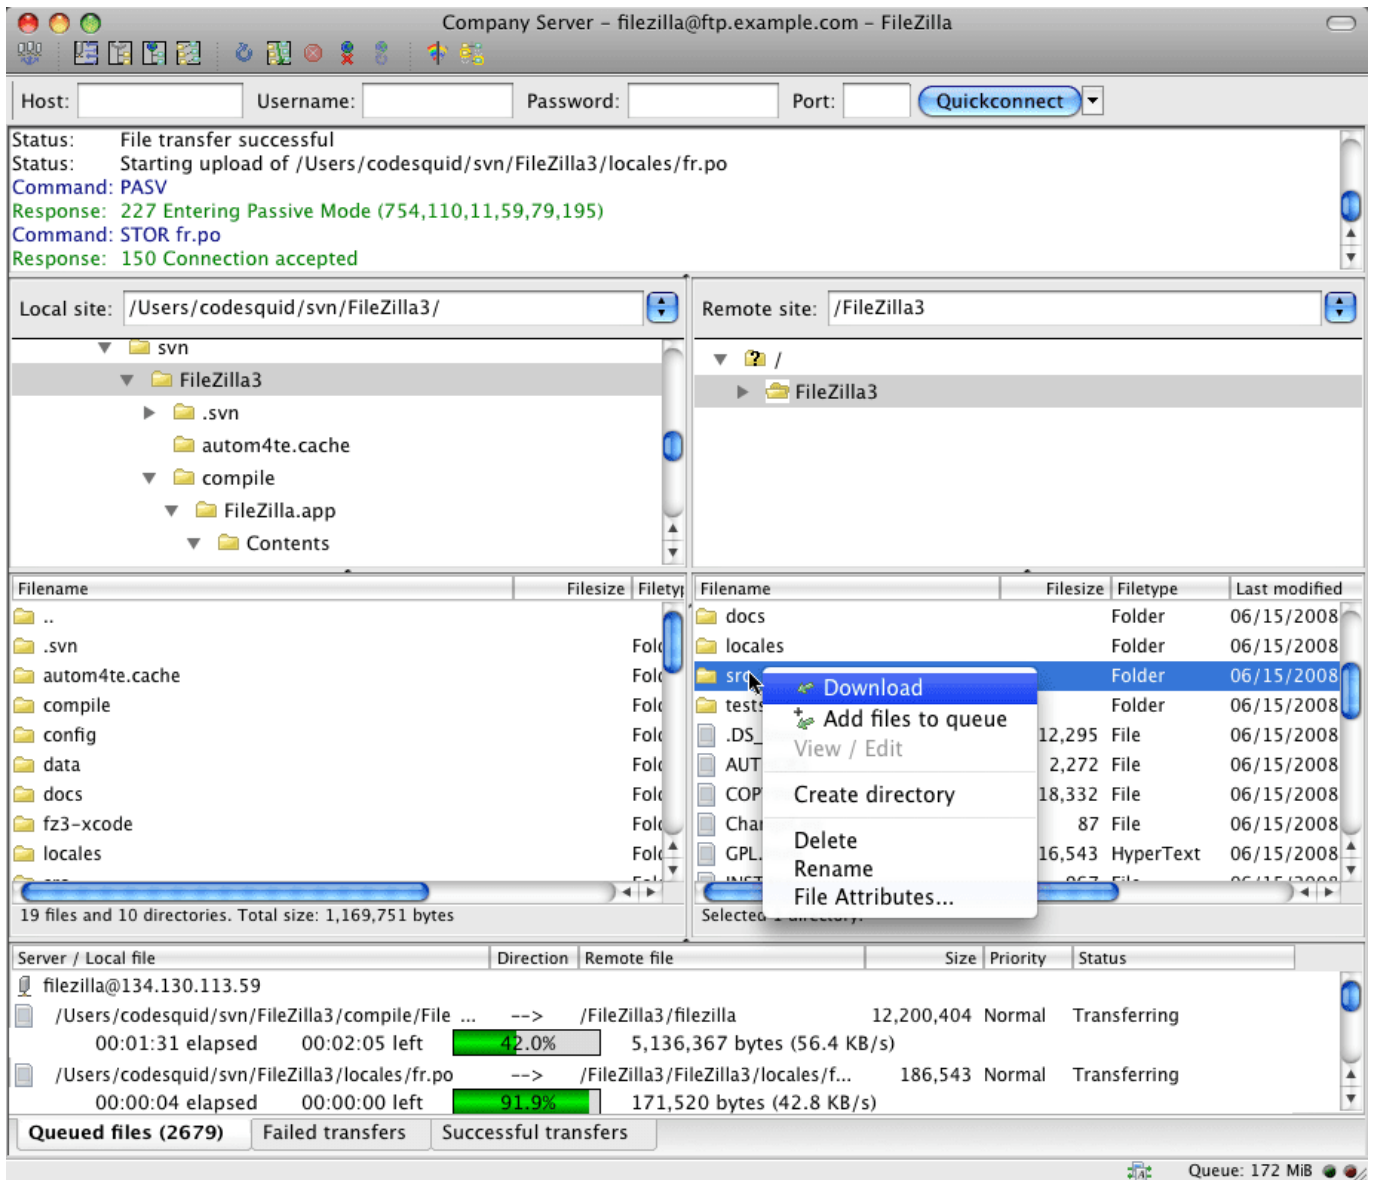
Company Server – filezilla@ftp.example.com – FileZilla

Host: Username: Password: Port: Quickconnect

Status: File transfer successful
Status: Starting upload of /Users/codesquid/svn/FileZilla3/locales/fr.po
Command: PASV
Response: 227 Entering Passive Mode (754,110,11,59,79,195)
Command: STOR fr.po
Response: 150 Connection accepted

Local site: /Users/codesquid/svn/FileZilla3/

svn
FileZilla3
.svn
autom4te.cache
compile
FileZilla.app
Contents

Remote site: /FileZilla3

/
FileZilla3

| Filename | Filesize | Filetyp |
|---|---|---|
| .. | | |
| .svn | | Fol |
| autom4te.cache | | Fol |
| compile | | Fol |
| config | | Fol |
| data | | Fol |
| docs | | Fol |
| fz3-xcode | | Fol |
| locales | | Fol |

19 files and 10 directories. Total size: 1,169,751 bytes

| Filename | Filesize | Filetype | Last modified |
|---|---|---|---|
| docs | | Folder | 06/15/2008 |
| locales | | Folder | 06/15/2008 |
| src | | Folder | 06/15/2008 |
| tests | | Folder | 06/15/2008 |
| .DS_ | 12,295 | File | 06/15/2008 |
| AUT | 2,272 | File | 06/15/2008 |
| COP | 18,332 | File | 06/15/2008 |
| Char | 87 | File | 06/15/2008 |
| GPL. | 16,543 | HyperText | 06/15/2008 |

Download
Add files to queue
View / Edit
Create directory
Delete
Rename
File Attributes...

Selected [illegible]

| Server / Local file | Direction | Remote file | Size | Priority | Status |
|---|---|---|---|---|---|
| filezilla@134.130.113.59 | | | | | |
| /Users/codesquid/svn/FileZilla3/compile/File ... | --> | /FileZilla3/filezilla | 12,200,404 | Normal | Transferring |
| 00:01:31 elapsed 00:02:05 left 42.0% | | 5,136,367 bytes (56.4 KB/s) | | | |
| /Users/codesquid/svn/FileZilla3/locales/fr.po | --> | /FileZilla3/FileZilla3/locales/f... | 186,543 | Normal | Transferring |
| 00:00:04 elapsed 00:00:00 left 91.9% | | 171,520 bytes (42.8 KB/s) | | | |

Queued files (2679) Failed transfers Successful transfers

Queue: 172 MiB